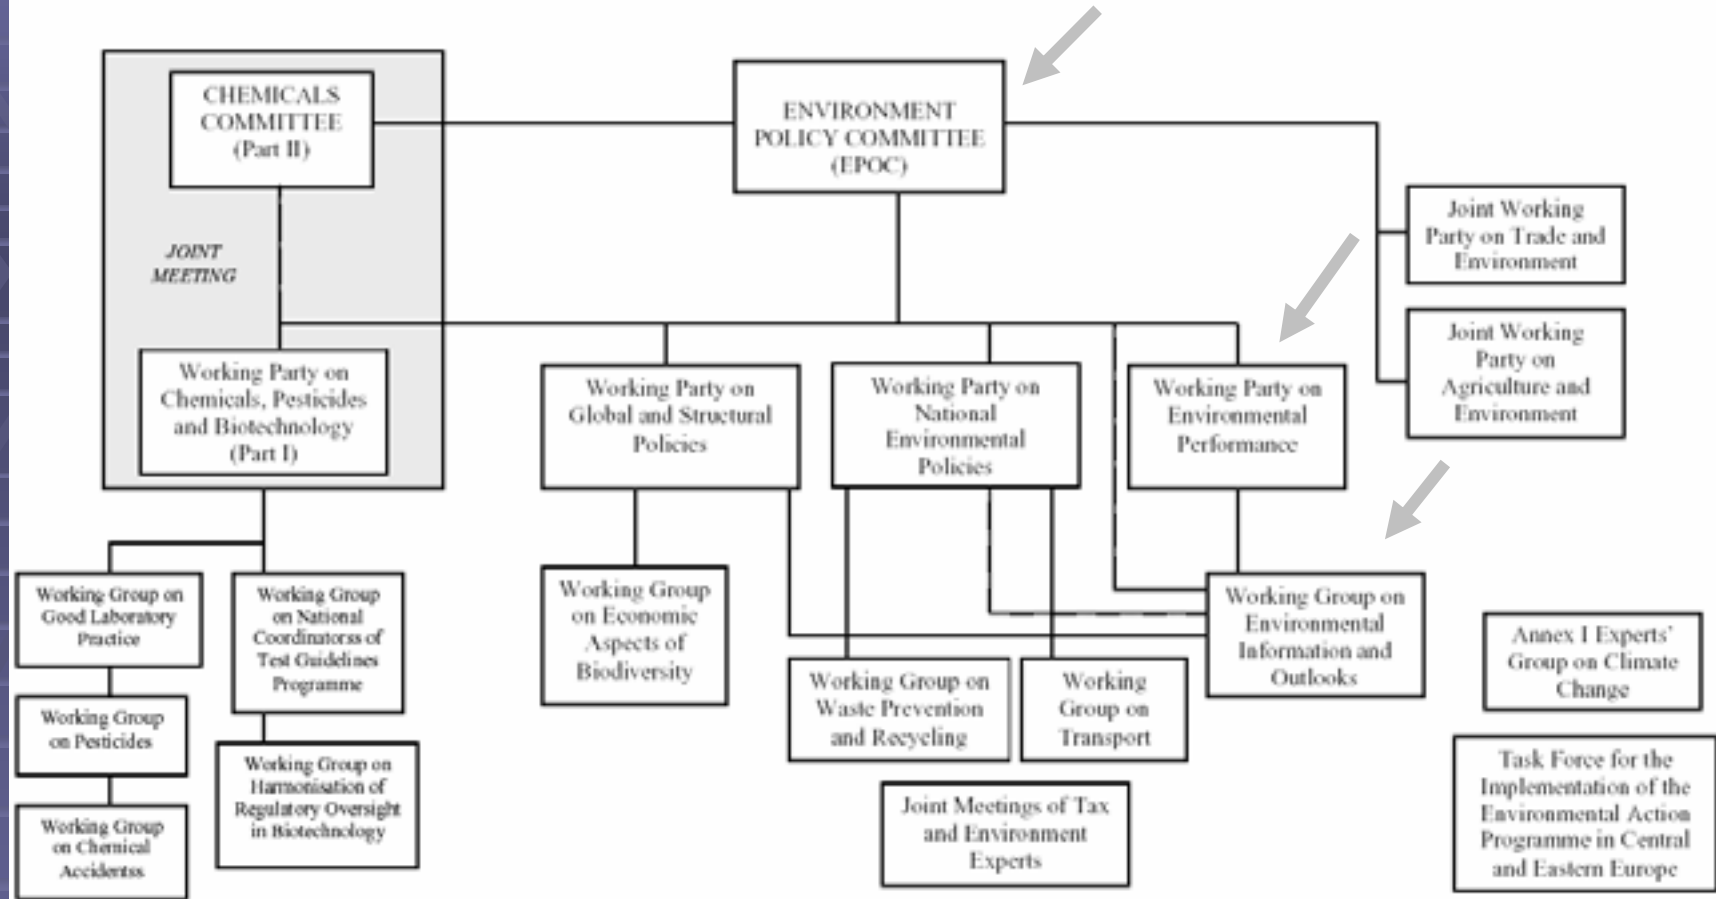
CHEMICALS COMMITTEE (Part II)

ENVIRONMENT POLICY COMMITTEE (EPOC)

JOINT MEETING

Joint Working Party on Trade and Environment

Joint Working Party on Agriculture and Environment

Working Party on Chemicals, Pesticides and Biotechnology (Part I)

Working Party on Global and Structural Policies

Working Party on National Environmental Policies

Working Party on Environmental Performance

Working Group on Good Laboratory Practice

Working Group on National Coordinatorss of Test Guidelines Programme

Working Group on Economic Aspects of Biodiversity

Working Group on Environmental Information and Outlooks

Annex I Experts' Group on Climate Change

Working Group on Pesticides

Working Group on Waste Prevention and Recycling

Working Group on Transport

Working Group on Harmonisation of Regulatory Oversight in Biotechnology

Task Force for the Implementation of the Environmental Action Programme in Central and Eastern Europe

Joint Meetings of Tax and Environment Experts

Working Group on Chemical Accidentss